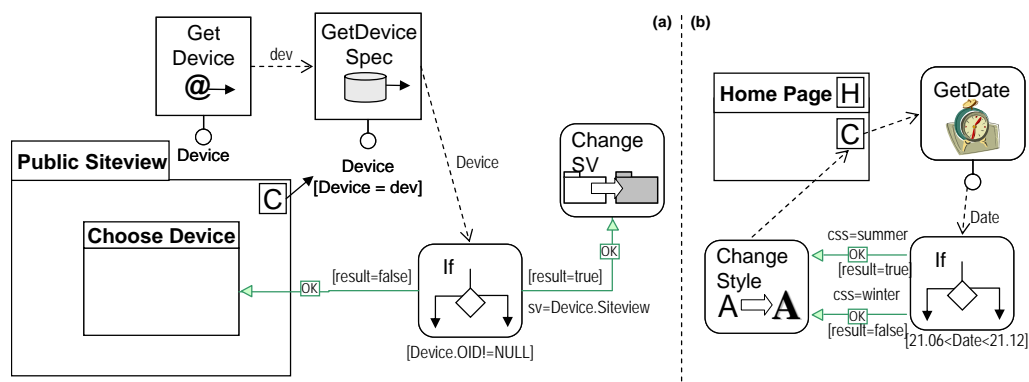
(a)

Get Device

@

dev

GetDevice Spec

Device

Device [Device = dev]

Public Siteview

C

Choose Device

Device

Change SV

OK

[result=false]

OK

If

[result=true]

sv=Device.Siteview

[Device.OID!=NULL]

(b)

Home Page H

C

GetDate

Date

css=summer

OK

[result=true]

Change Style

A ⇒ A

css=winter

OK

[result=false]

If

[21.06<Date<21.12]